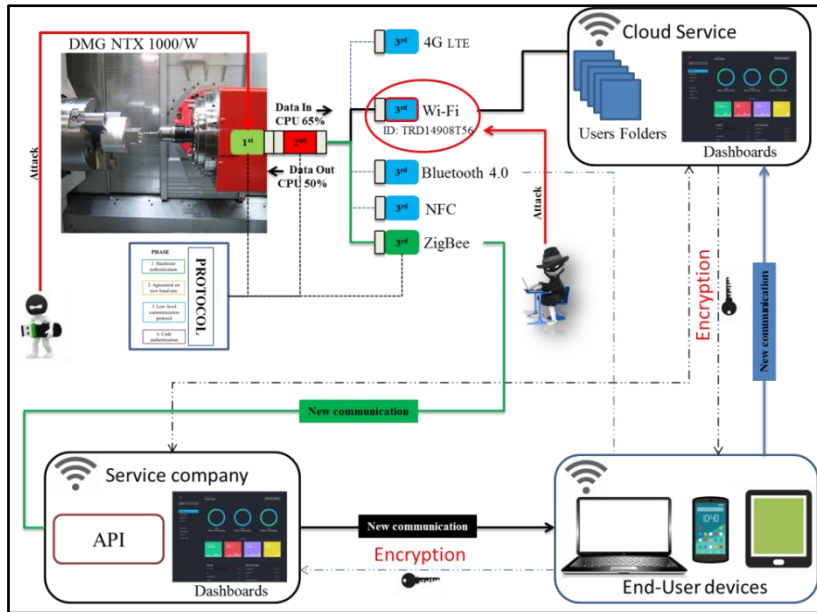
DMG NTX 1000/W

Attack

1st

2nd

Data In
CPU 65%

Data Out
CPU 50%

3rd 4G LTE

3rd Wi-Fi
ID: TRD14908T56

3rd Bluetooth 4.0

3rd NFC

3rd ZigBee

Attack

PHASE

1. Hardware authentication

2. Agreement on new baud rate

3. Low level communication protocol

4. Code authentication

PROTOCOL

Cloud Service

Users Folders

Dashboards

Encryption

New communication

New communication

Service company

API

Dashboards

New communication

Encryption

End-User devices

10:40